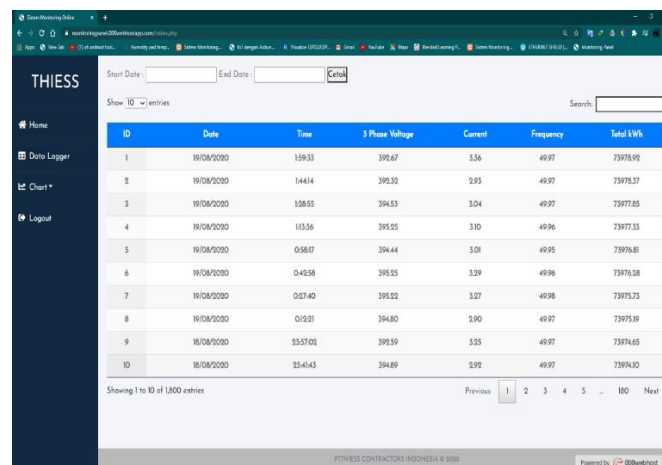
Sistem Monitoring Online

monitoringpanel.000webhostapp.com/tabel.php

THIESS

Start Date : End Date : Cetak

Show 10 entries

Search:

Home

Data Logger

Chart

Logout

| ID | Date | Time | 3 Phase Voltage | Current | Frequency | Total kWh |
|---|---|---|---|---|---|---|
| 1 | 19/08/2020 | 1:59:33 | 392.67 | 3.36 | 49.97 | 73978.92 |
| 2 | 19/08/2020 | 1:44:14 | 392.32 | 2.93 | 49.97 | 73978.37 |
| 3 | 19/08/2020 | 1:28:55 | 394.53 | 3.04 | 49.97 | 73977.85 |
| 4 | 19/08/2020 | 1:13:36 | 395.25 | 3.10 | 49.96 | 73977.33 |
| 5 | 19/08/2020 | 0:58:17 | 394.44 | 3.01 | 49.95 | 73976.81 |
| 6 | 19/08/2020 | 0:42:58 | 395.25 | 3.29 | 49.96 | 73976.28 |
| 7 | 19/08/2020 | 0:27:40 | 395.22 | 3.27 | 49.98 | 73975.73 |
| 8 | 19/08/2020 | 0:12:21 | 394.80 | 2.90 | 49.97 | 73975.19 |
| 9 | 18/08/2020 | 23:57:02 | 392.59 | 3.25 | 49.97 | 73974.65 |
| 10 | 18/08/2020 | 23:41:43 | 394.89 | 2.92 | 49.97 | 73974.10 |

Showing 1 to 10 of 1,800 entries

Previous 1 2 3 4 5 ... 180 Next

PT.THIESS CONTRACTORS INDONESIA © 2020

Powered by 000webhost